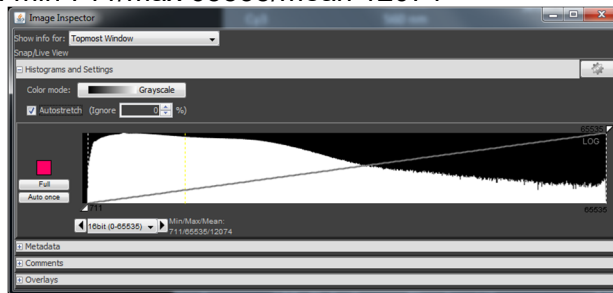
Image Inspector

Show info for: Topmost Window

Snap/Live View

Histograms and Settings

Color mode: Grayscale

Autostretch (Ignore 0 %)

65535

LOG

Full

Auto once

711

65535

16bit (0-65535)

Min/Max/Mean:
711/65535/12074

Metadata

Comments

Overlays